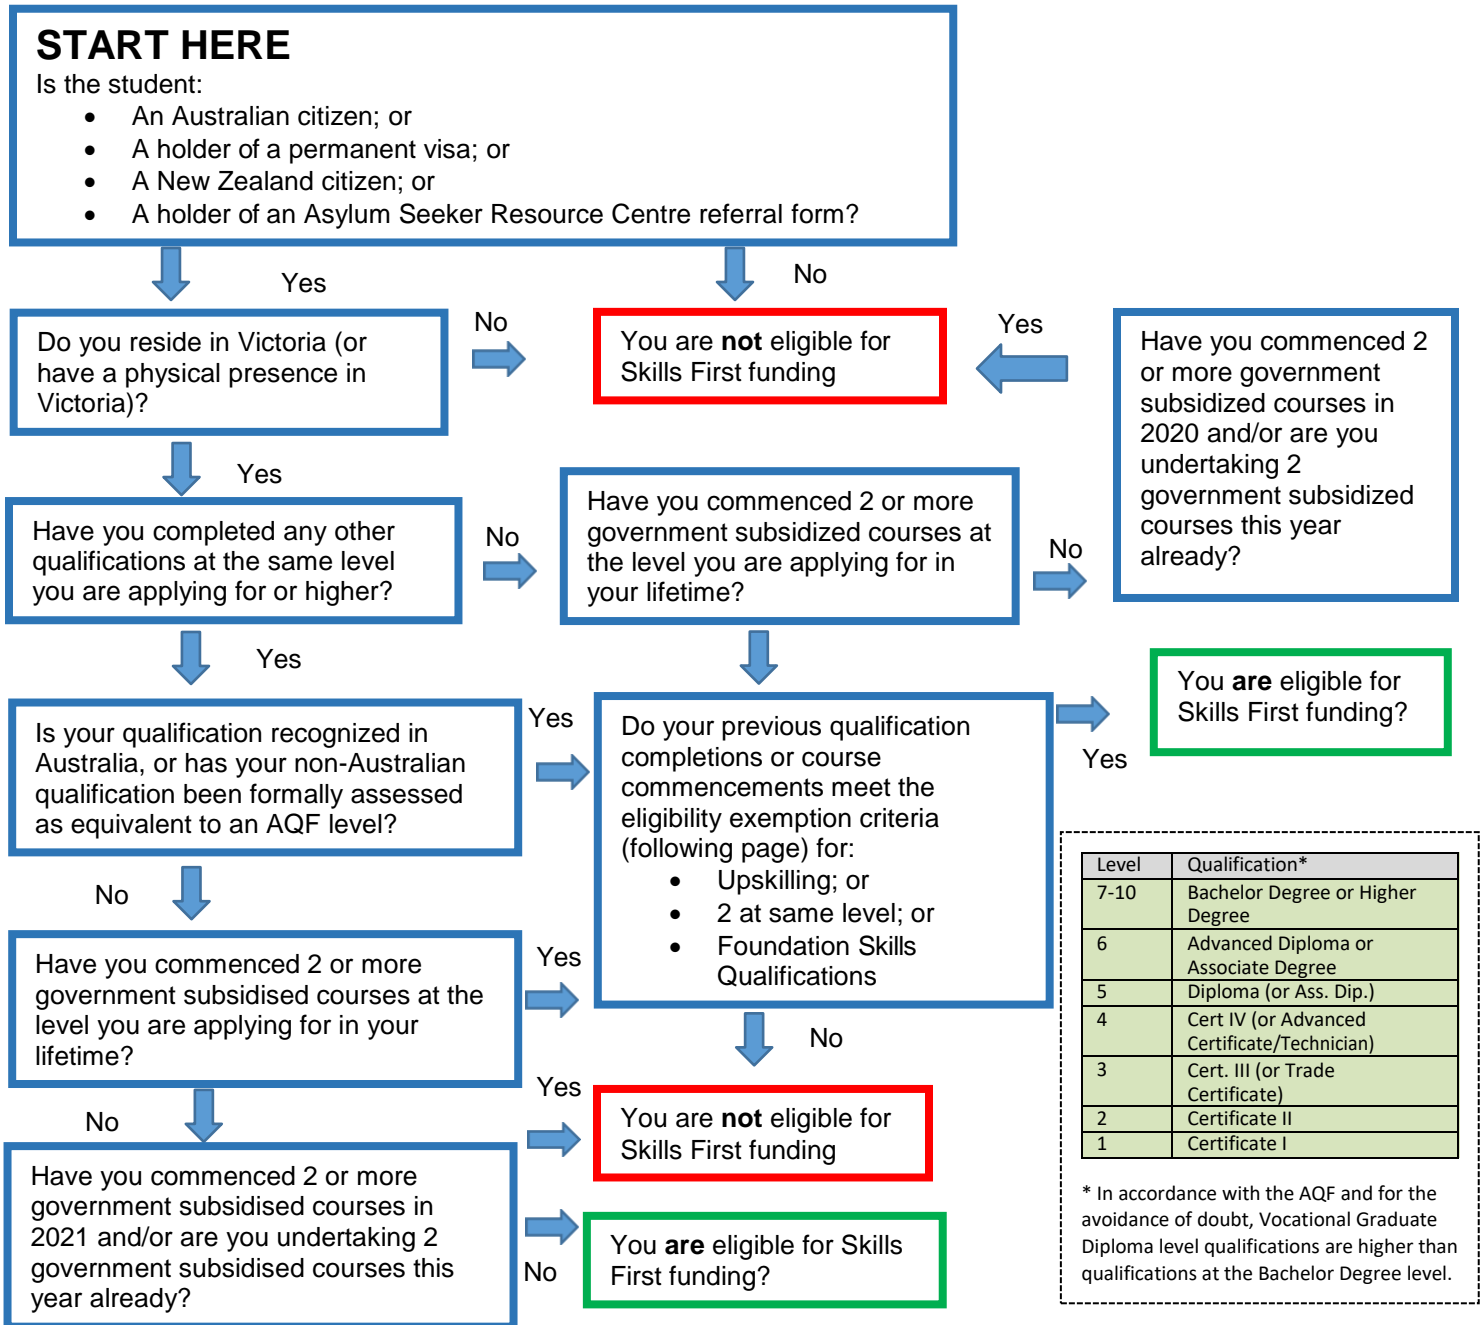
START HERE
Is the student:
- An Australian citizen; or
- A holder of a permanent visa; or
- A New Zealand citizen; or
- A holder of an Asylum Seeker Resource Centre referral form?

Yes

No

Do you reside in Victoria (or have a physical presence in Victoria)?

No

You are **not** eligible for Skills First funding

Yes

Have you commenced 2 or more government subsidized courses in 2020 and/or are you undertaking 2 government subsidized courses this year already?

Yes

Have you completed any other qualifications at the same level you are applying for or higher?

No

Have you commenced 2 or more government subsidized courses at the level you are applying for in your lifetime?

No

Yes

Is your qualification recognized in Australia, or has your non-Australian qualification been formally assessed as equivalent to an AQF level?

Yes

Do your previous qualification completions or course commencements meet the eligibility exemption criteria (following page) for:
- Upskilling; or
- 2 at same level; or
- Foundation Skills Qualifications

You **are** eligible for Skills First funding?

Yes

| Level | Qualification* |
|---|---|
| 7-10 | Bachelor Degree or Higher Degree |
| 6 | Advanced Diploma or Associate Degree |
| 5 | Diploma (or Ass. Dip.) |
| 4 | Cert IV (or Advanced Certificate/Technician) |
| 3 | Cert. III (or Trade Certificate) |
| 2 | Certificate II |
| 1 | Certificate I |

No

Have you commenced 2 or more government subsidised courses at the level you are applying for in your lifetime?

Yes

No

No

Yes

You are **not** eligible for Skills First funding

Have you commenced 2 or more government subsidised courses in 2021 and/or are you undertaking 2 government subsidised courses this year already?

You **are** eligible for Skills First funding?

No

* In accordance with the AQF and for the avoidance of doubt, Vocational Graduate Diploma level qualifications are higher than qualifications at the Bachelor Degree level.